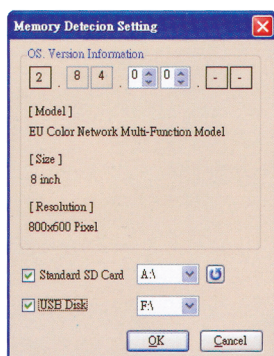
Memory Detecion Setting

OS. Version Information

2 . 8 4 . 0 0 . - -

[ Model ]

EU Color Network Multi-Function Model

[ Size ]

8 inch

[ Resolution ]

800x600 Pixel

Standard SD Card A:\

USB Disk F:\

OK Cancel